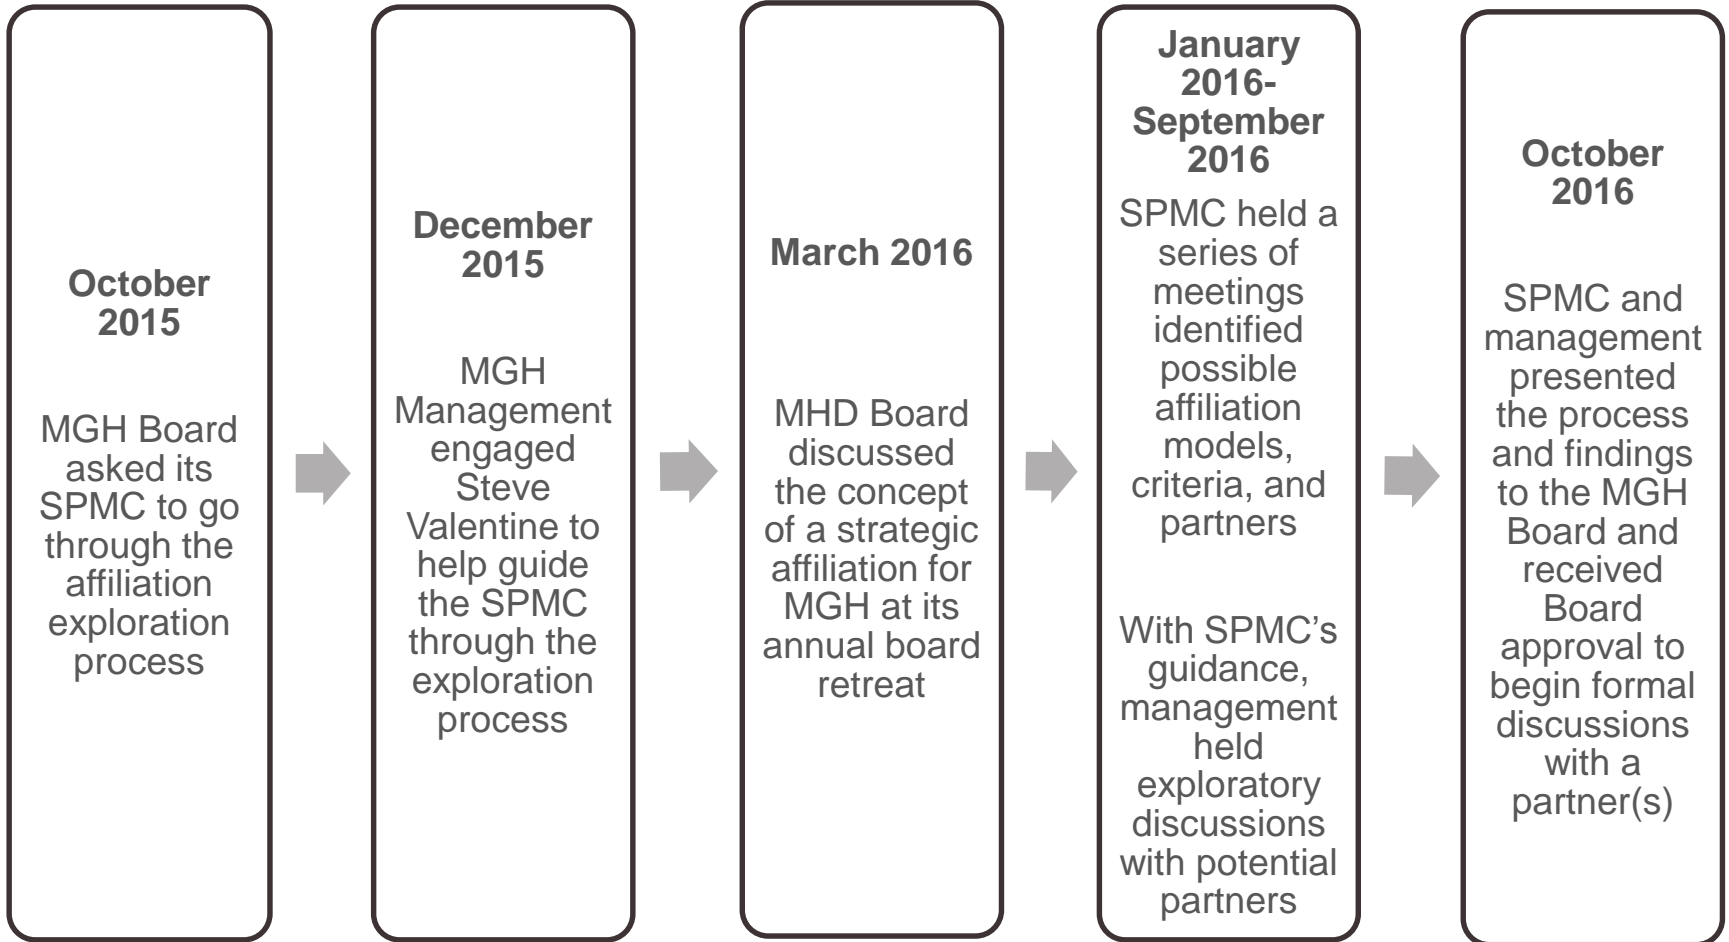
October 2015

MGH Board asked its SPMC to go through the affiliation exploration process

December 2015

MGH Management engaged Steve Valentine to help guide the SPMC through the exploration process

March 2016

MHD Board discussed the concept of a strategic affiliation for MGH at its annual board retreat

January 2016-September 2016

SPMC held a series of meetings identified possible affiliation models, criteria, and partners

With SPMC's guidance, management held exploratory discussions with potential partners

October 2016

SPMC and management presented the process and findings to the MGH Board and received Board approval to begin formal discussions with a partner(s)